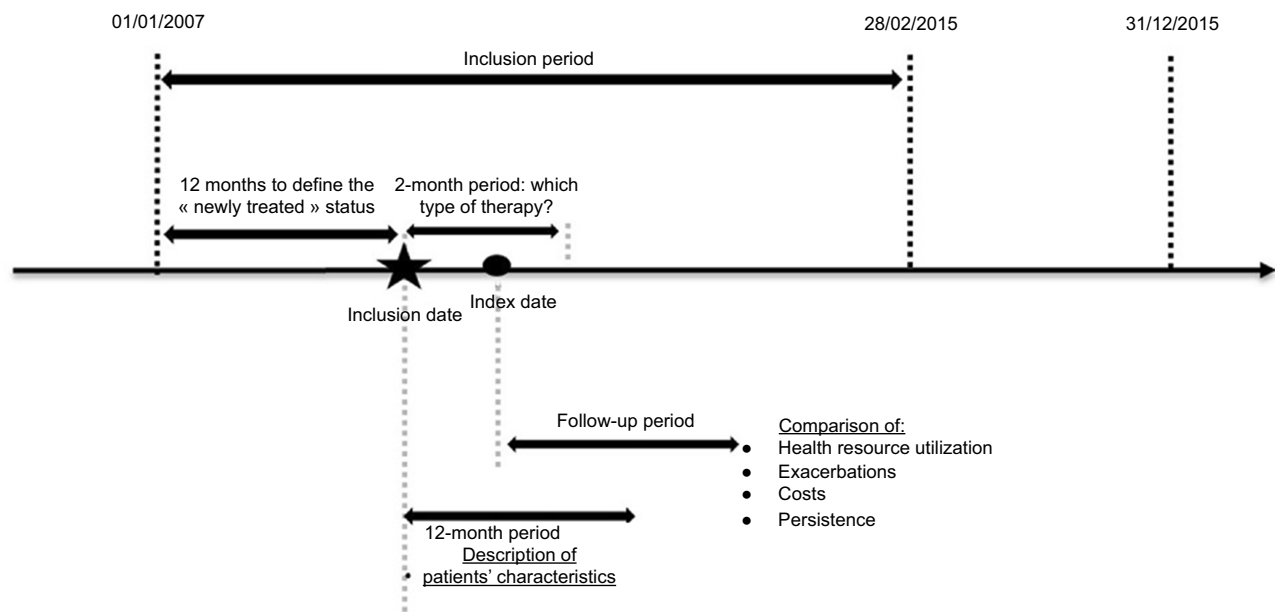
01/01/2007

28/02/2015

31/12/2015

Inclusion period

12 months to define the « newly treated » status

2-month period: which type of therapy?

Inclusion date

Index date

Follow-up period

Comparison of:
- Health resource utilization
- Exacerbations
- Costs
- Persistence

12-month period
Description of patients' characteristics